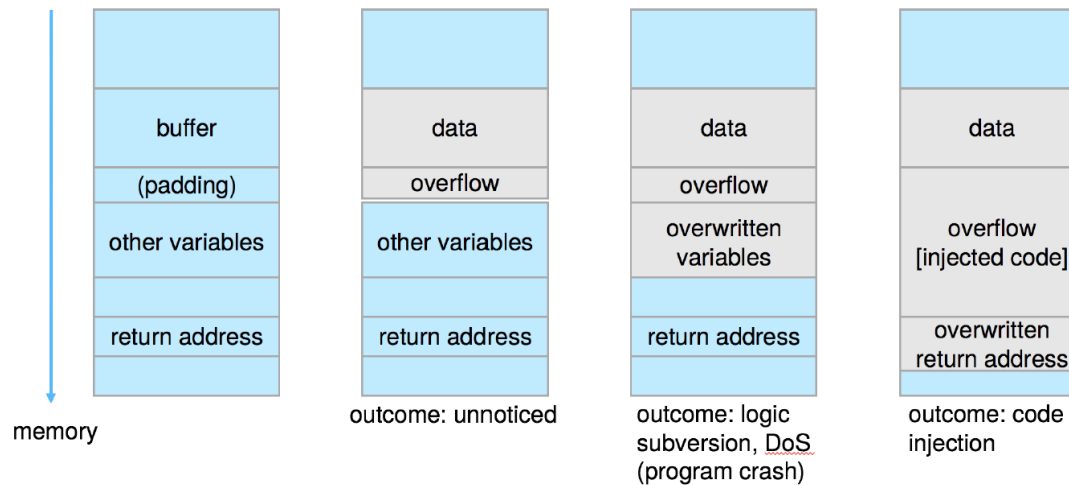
buffer

(padding)

other variables

return address

memory

data

overflow

other variables

return address

outcome: unnoticed

data

overflow

overwritten variables

return address

outcome: logic subversion, DoS (program crash)

data

overflow [injected code]

overwritten return address

outcome: code injection